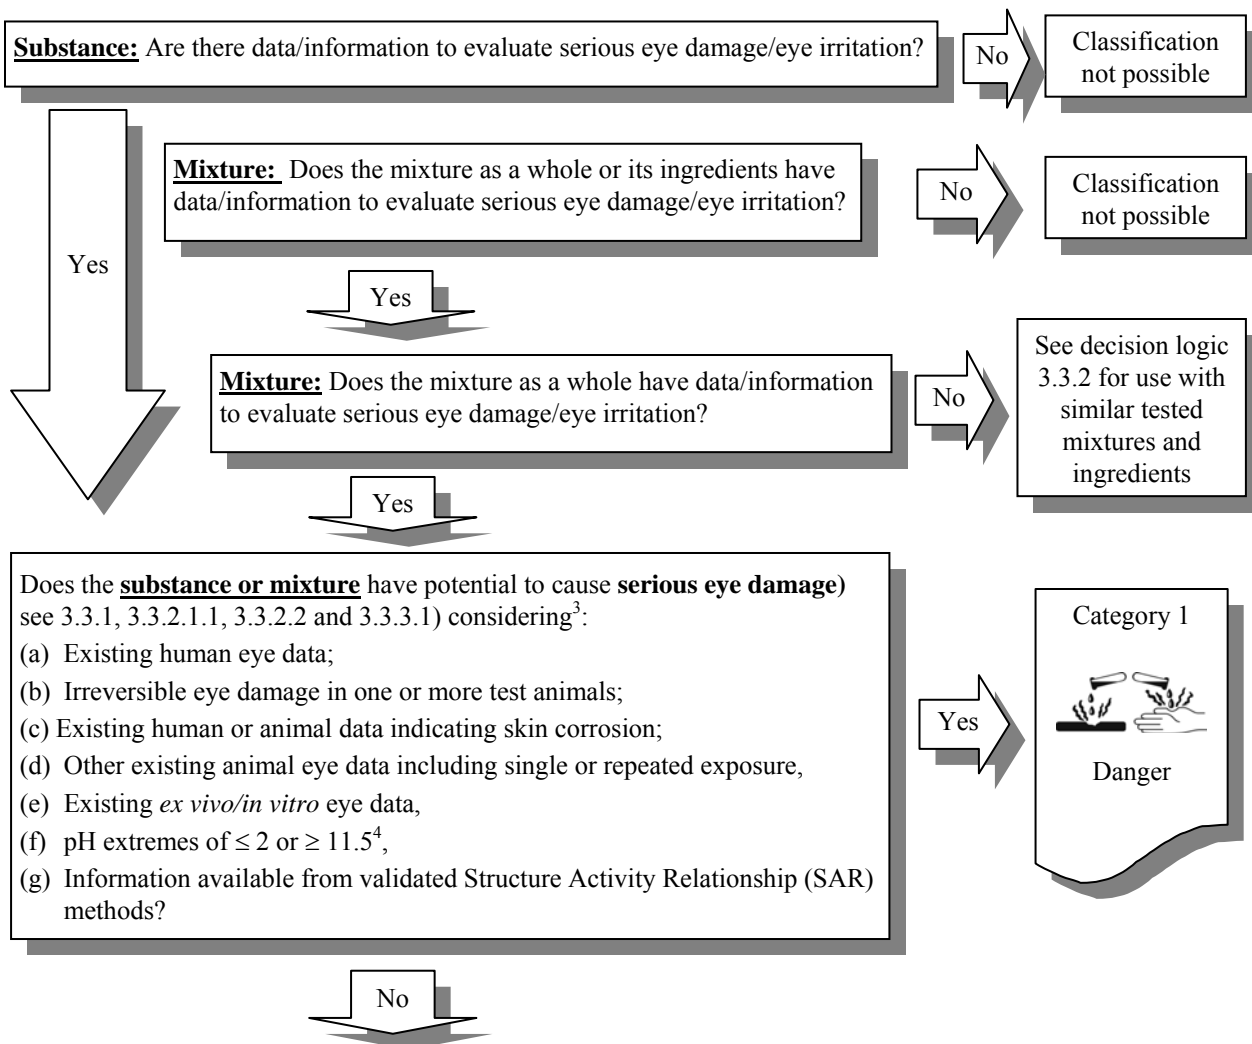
**Substance:** Are there data/information to evaluate serious eye damage/eye irritation?

No

Classification not possible

Yes

**Mixture:** Does the mixture as a whole or its ingredients have data/information to evaluate serious eye damage/eye irritation?

No

Classification not possible

Yes

**Mixture:** Does the mixture as a whole have data/information to evaluate serious eye damage/eye irritation?

No

See decision logic 3.3.2 for use with similar tested mixtures and ingredients

Yes

Does the **substance or mixture** have potential to cause **serious eye damage)** see 3.3.1, 3.3.2.1.1, 3.3.2.2 and 3.3.3.1) considering$^3$:
(a) Existing human eye data;
(b) Irreversible eye damage in one or more test animals;
(c) Existing human or animal data indicating skin corrosion;
(d) Other existing animal eye data including single or repeated exposure,
(e) Existing *ex vivo/in vitro* eye data,
(f) pH extremes of $\leq 2$ or $\geq 11.5^4$,
(g) Information available from validated Structure Activity Relationship (SAR) methods?

Yes

Category 1

Danger

No